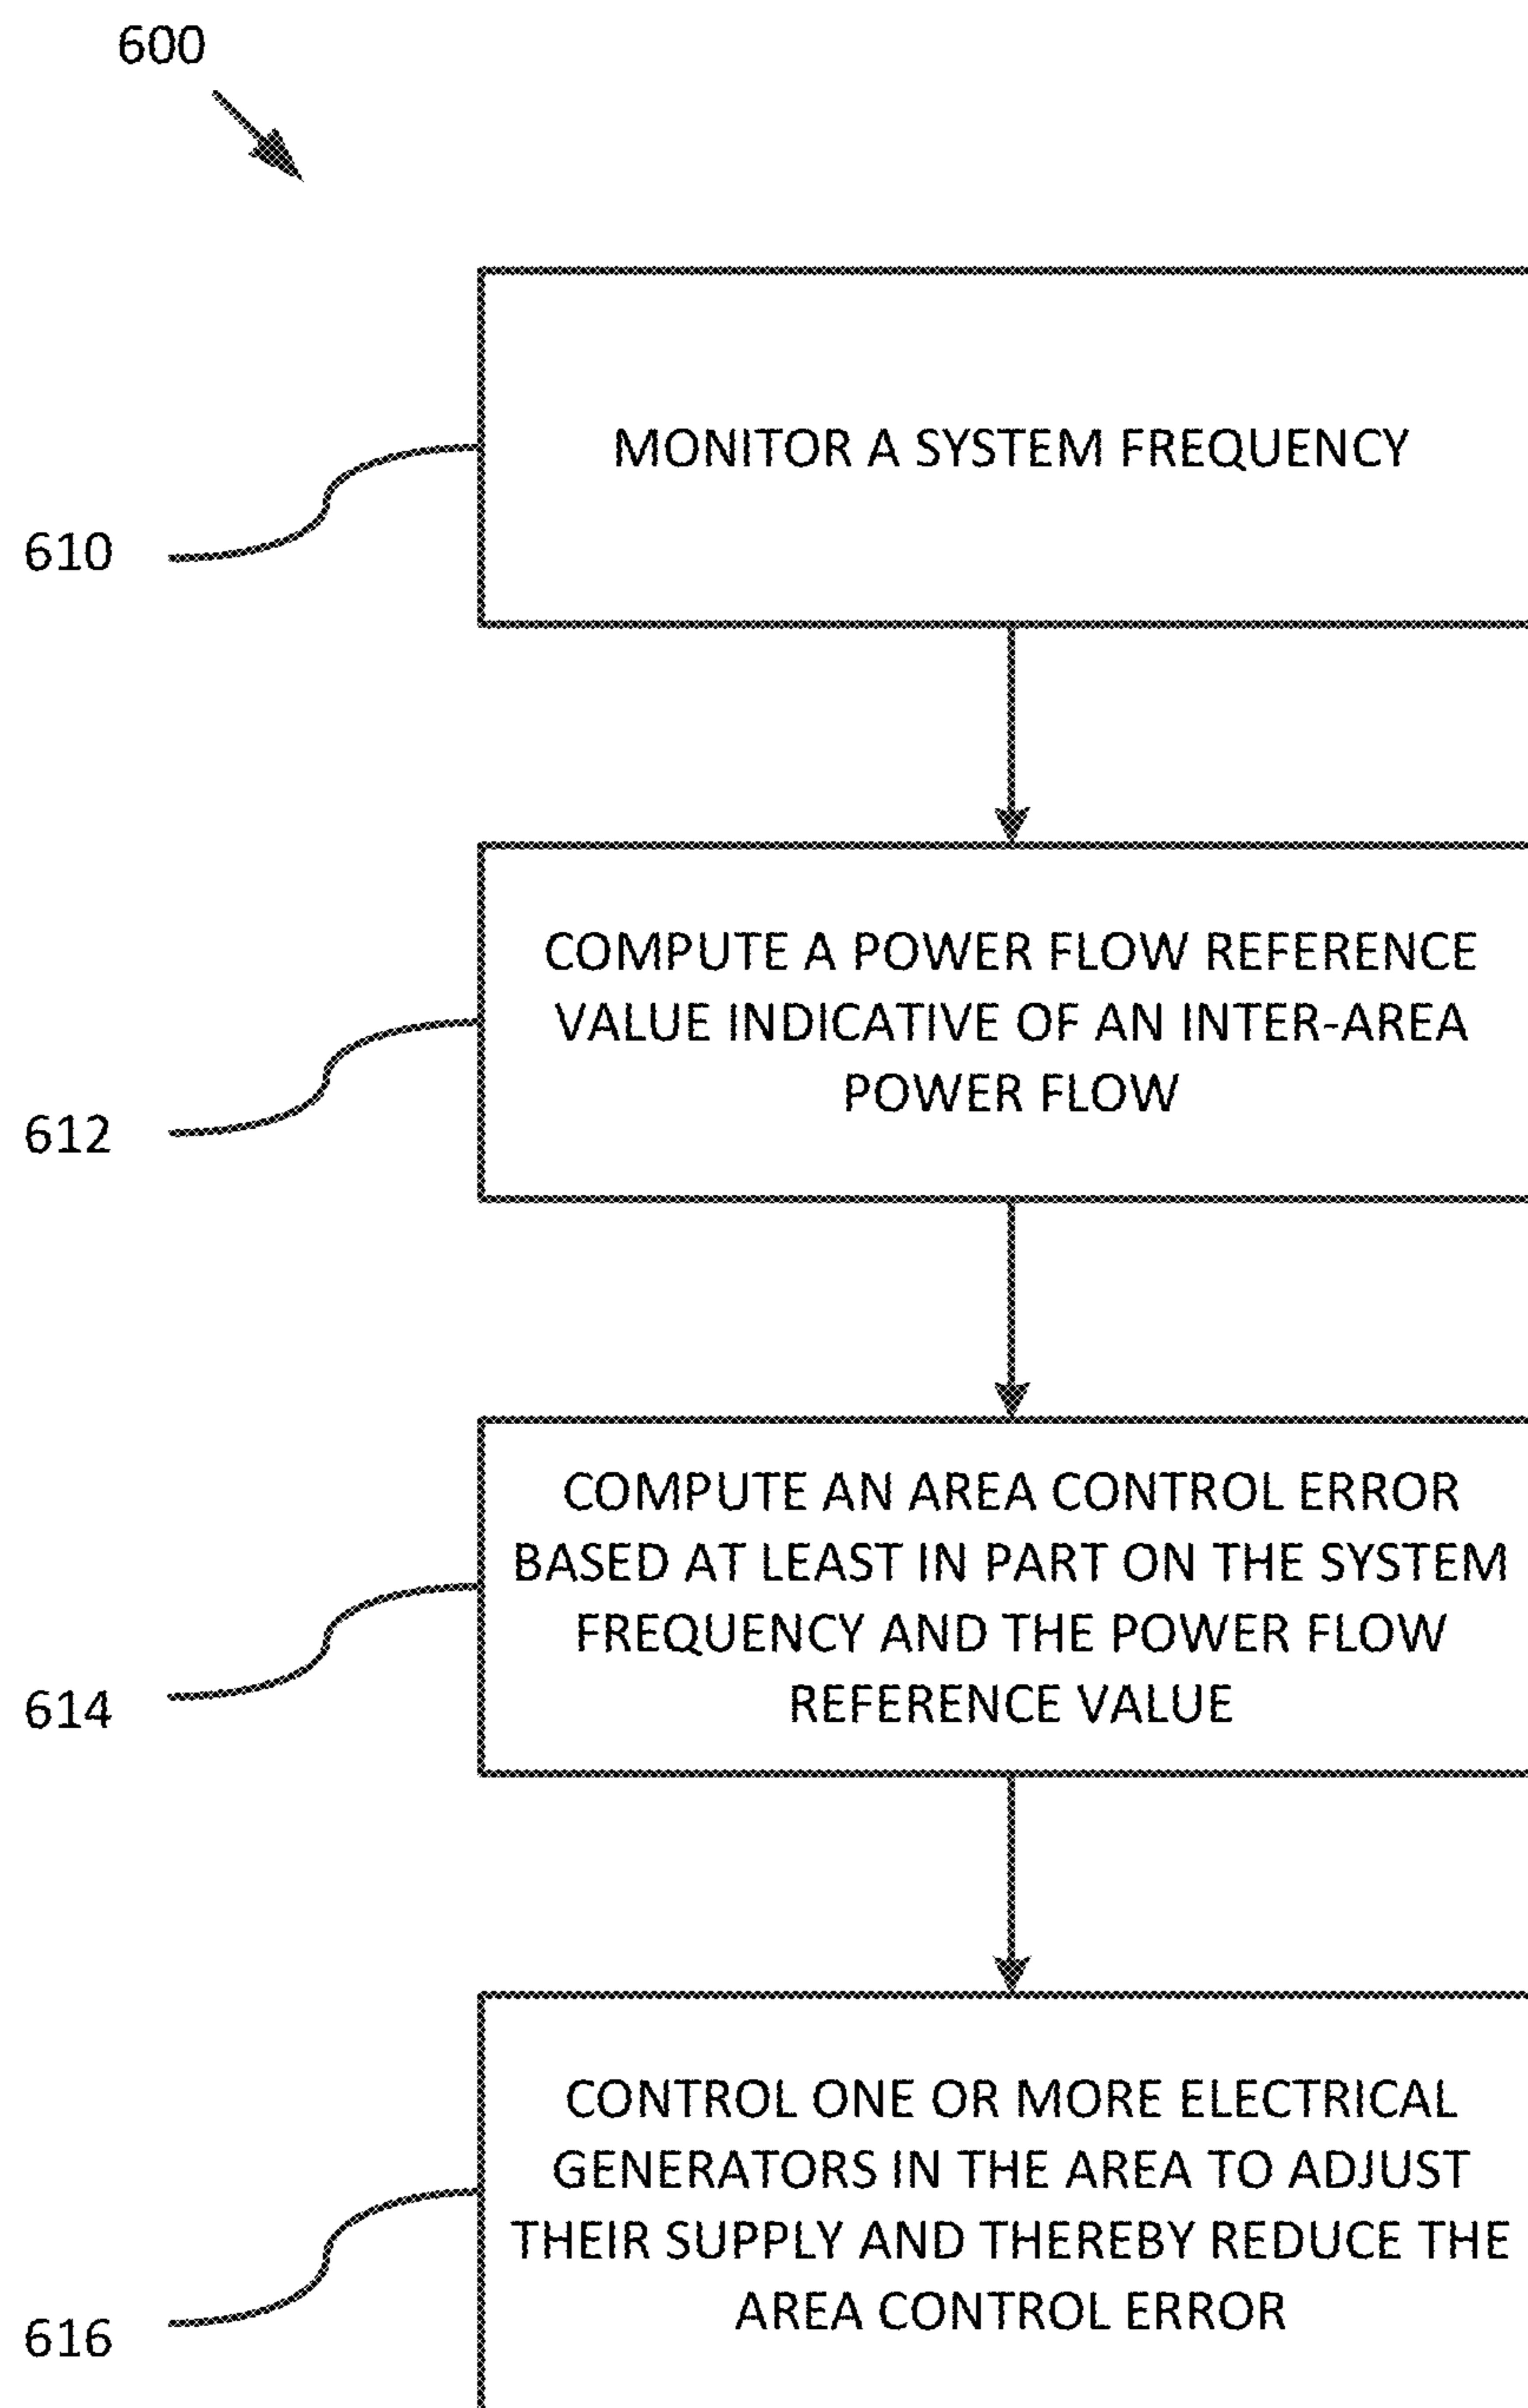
600

610

MONITOR A SYSTEM FREQUENCY

612

COMPUTE A POWER FLOW REFERENCE VALUE INDICATIVE OF AN INTER-AREA POWER FLOW

614

COMPUTE AN AREA CONTROL ERROR BASED AT LEAST IN PART ON THE SYSTEM FREQUENCY AND THE POWER FLOW REFERENCE VALUE

616

CONTROL ONE OR MORE ELECTRICAL GENERATORS IN THE AREA TO ADJUST THEIR SUPPLY AND THEREBY REDUCE THE AREA CONTROL ERROR